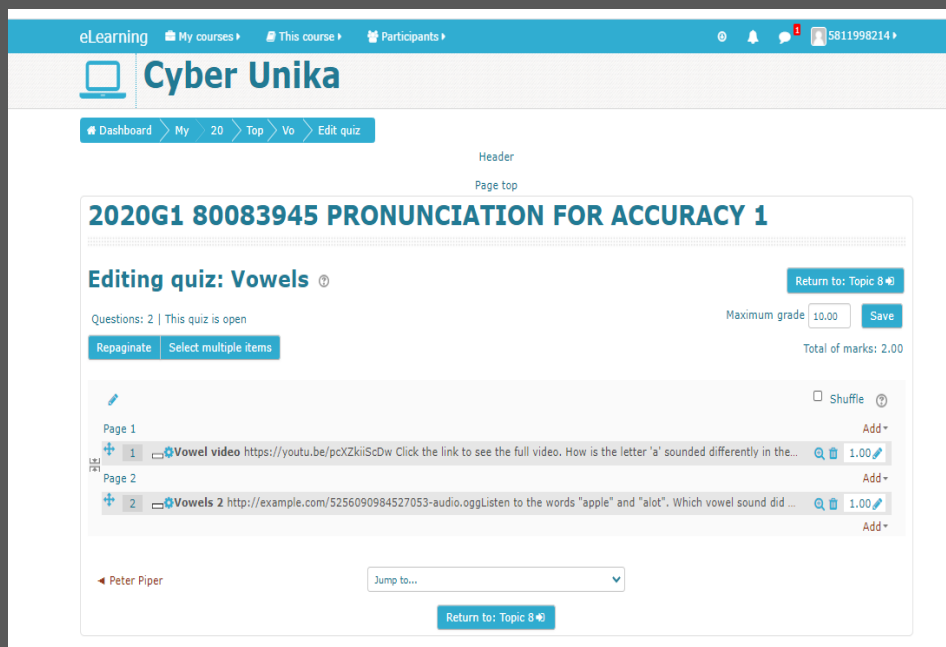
eLearning My courses This course Participants 1 5811998214

Cyber Unika

Dashboard My 20 Top Vo Edit quiz

Header

Page top

2020G1 80083945 PRONUNCIATION FOR ACCURACY 1

Editing quiz: Vowels

Return to: Topic 8

Questions: 2 | This quiz is open

Maximum grade 10.00 Save

Repaginate Select multiple items

Total of marks: 2.00

Shuffle

Page 1

Add

1 Vowel video https://youtu.be/pcXZkiiScDw Click the link to see the full video. How is the letter 'a' sounded differently in the... 1.00

Page 2

Add

2 Vowels 2 http://example.com/5256090984527053-audio.oggListen to the words "apple" and "alot". Which vowel sound did ... 1.00

Add

◄ Peter Piper

Jump to...

Return to: Topic 8